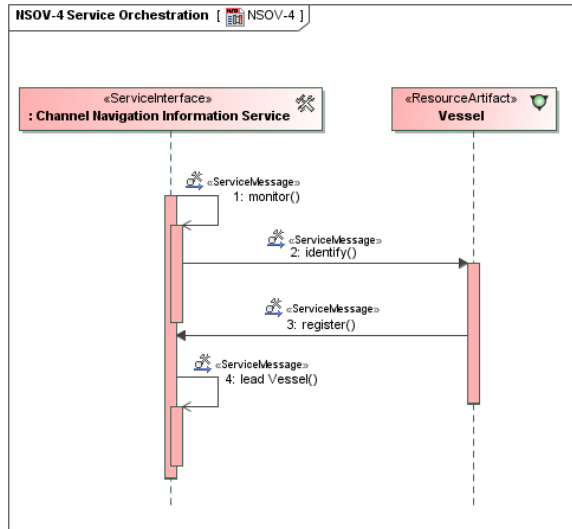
NSOV-4 Service Orchestration [ NSOV-4 ]

«ServiceInterface»
: Channel Navigation Information Service

«ResourceArtifact»
Vessel

«ServiceMessage»
1: monitor()

«ServiceMessage»
2: identify()

«ServiceMessage»
3: register()

«ServiceMessage»
4: lead Vessel()